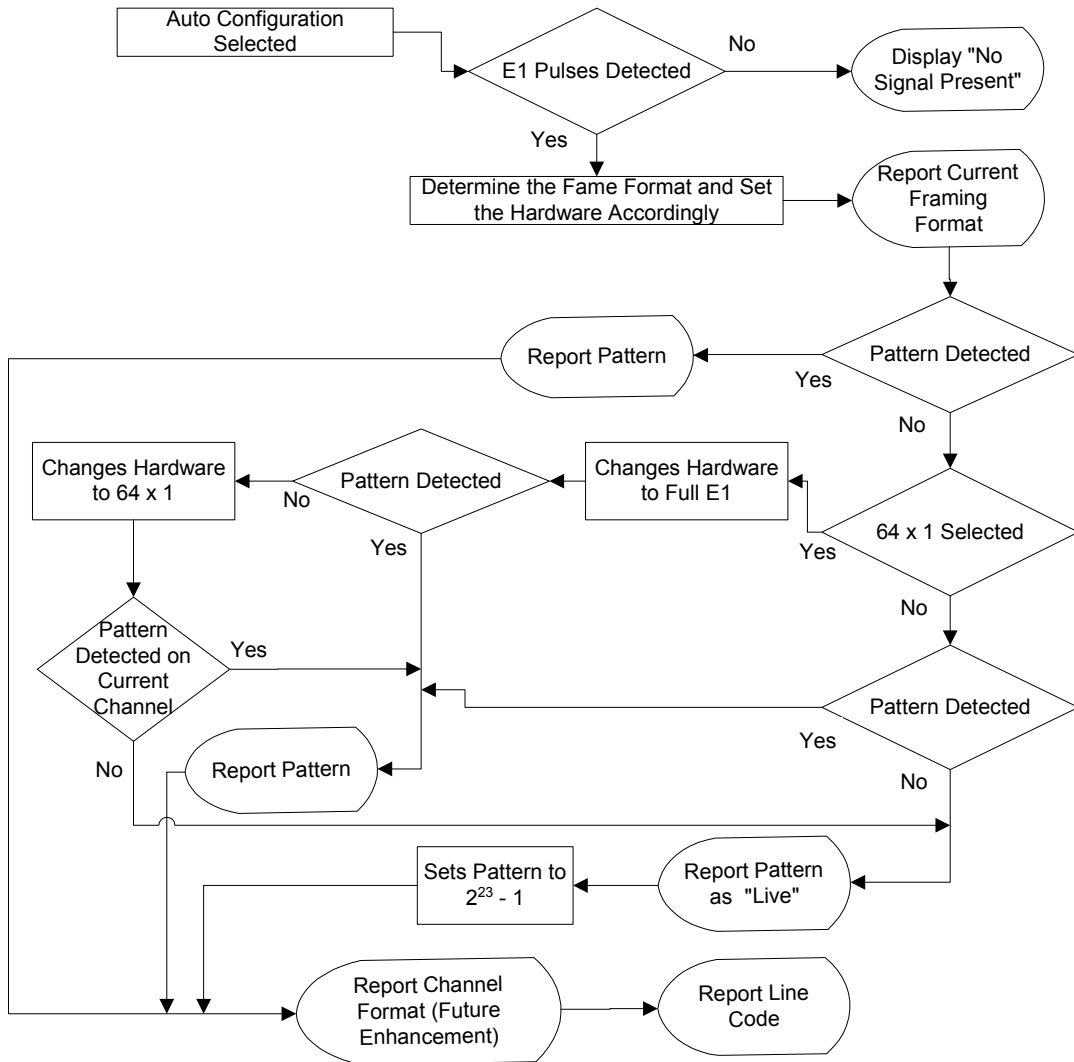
Auto Configuration Selected

E1 Pulses Detected

No

Display "No Signal Present"

Yes

Determine the Fame Format and Set the Hardware Accordingly

Report Current Framing Format

Report Pattern

Pattern Detected

Yes

No

Changes Hardware to 64 x 1

Pattern Detected

No

Changes Hardware to Full E1

64 x 1 Selected

Yes

Yes

No

Pattern Detected on Current Channel

Yes

Pattern Detected

Yes

No

Report Pattern

No

Sets Pattern to $2^{23}$ - 1

Report Pattern as "Live"

Report Channel Format (Future Enhancement)

Report Line Code